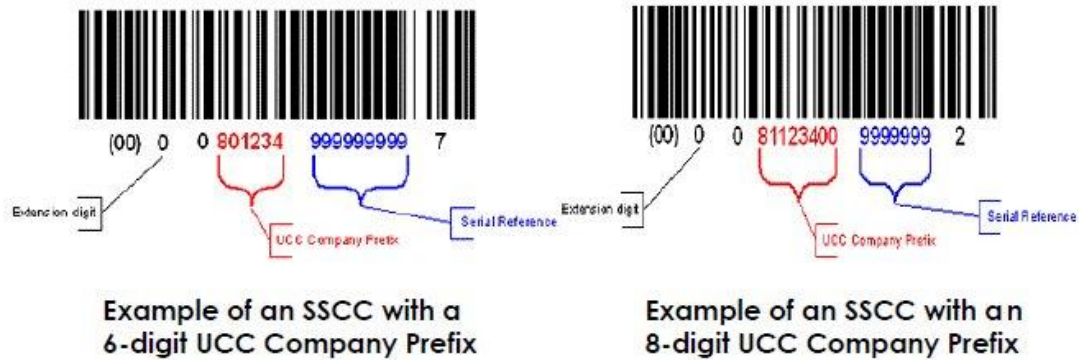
(00) 0 0 801234 999999999 7

Extension digit

UCC Company Prefix

Serial Reference

Example of an SSCC with a 6-digit UCC Company Prefix

(00) 0 0 81123400 9999999 2

Extension digit

UCC Company Prefix

Serial Reference

Example of an SSCC with a n 8-digit UCC Company Prefix